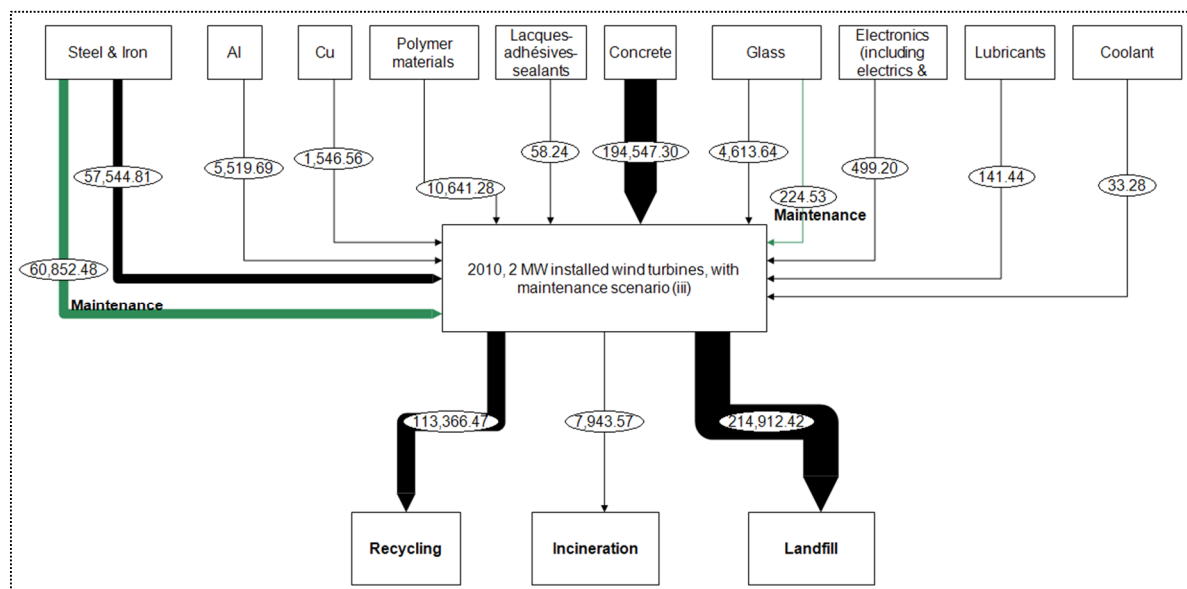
Steel & Iron

Al

Cu

Polymer materials

Lacques-adhésives-sealants

Concrete

Glass

Electronics (including electrics &

Lubricants

Coolant

57,544.81

5,519.69

1,546.56

10,641.28

58.24

194,547.30

4,613.64

224.53

Maintenance

499.20

141.44

33.28

60,852.48

Maintenance

2010, 2 MW installed wind turbines, with maintenance scenario (iii)

113,366.47

7,943.57

214,912.42

Recycling

Incineration

Landfill